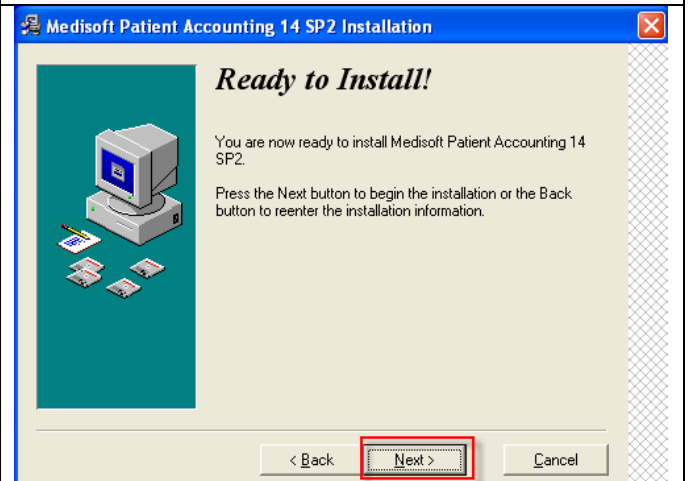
Medisoft Patient Accounting 14 SP2 Installation

Ready to Install!

You are now ready to install Medisoft Patient Accounting 14 SP2.

Press the Next button to begin the installation or the Back button to reenter the installation information.

< Back

Next >

Cancel